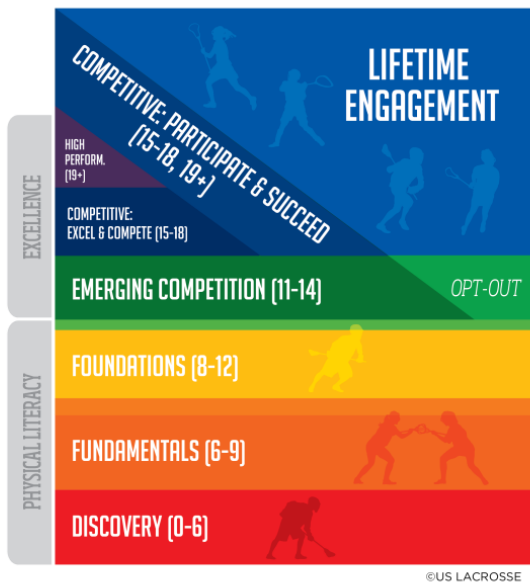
LIFETIME ENGAGEMENT

COMPETITIVE: PARTICIPATE & SUCCEED (15-18, 19+)

HIGH PERFORM. (19+)

COMPETITIVE: EXCEL & COMPETE (15-18)

EXCELLENCE

EMERGING COMPETITION (11-14)

OPT-OUT

FOUNDATIONS (8-12)

FUNDAMENTALS (6-9)

DISCOVERY (0-6)

PHYSICAL LITERACY

©US LACROSSE